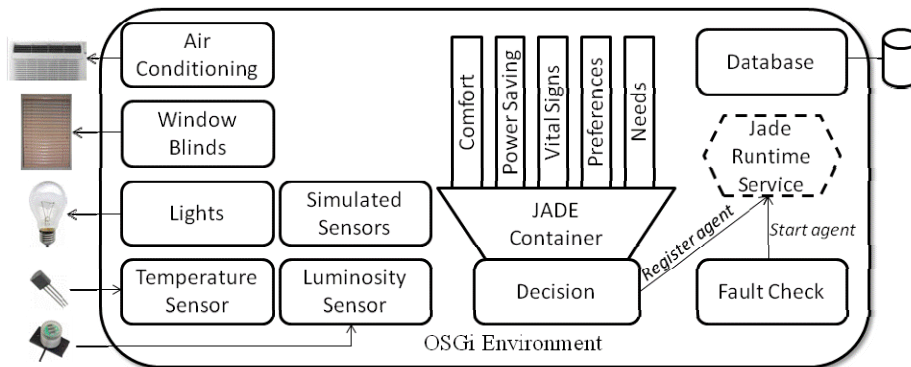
Air Conditioning

Window Blinds

Lights

Simulated Sensors

Temperature Sensor

Luminosity Sensor

Comfort

Power Saving

Vital Signs

Preferences

Needs

JADE Container

Decision

Database

Jade Runtime Service

Register agent

Start agent

Fault Check

OSGi Environment